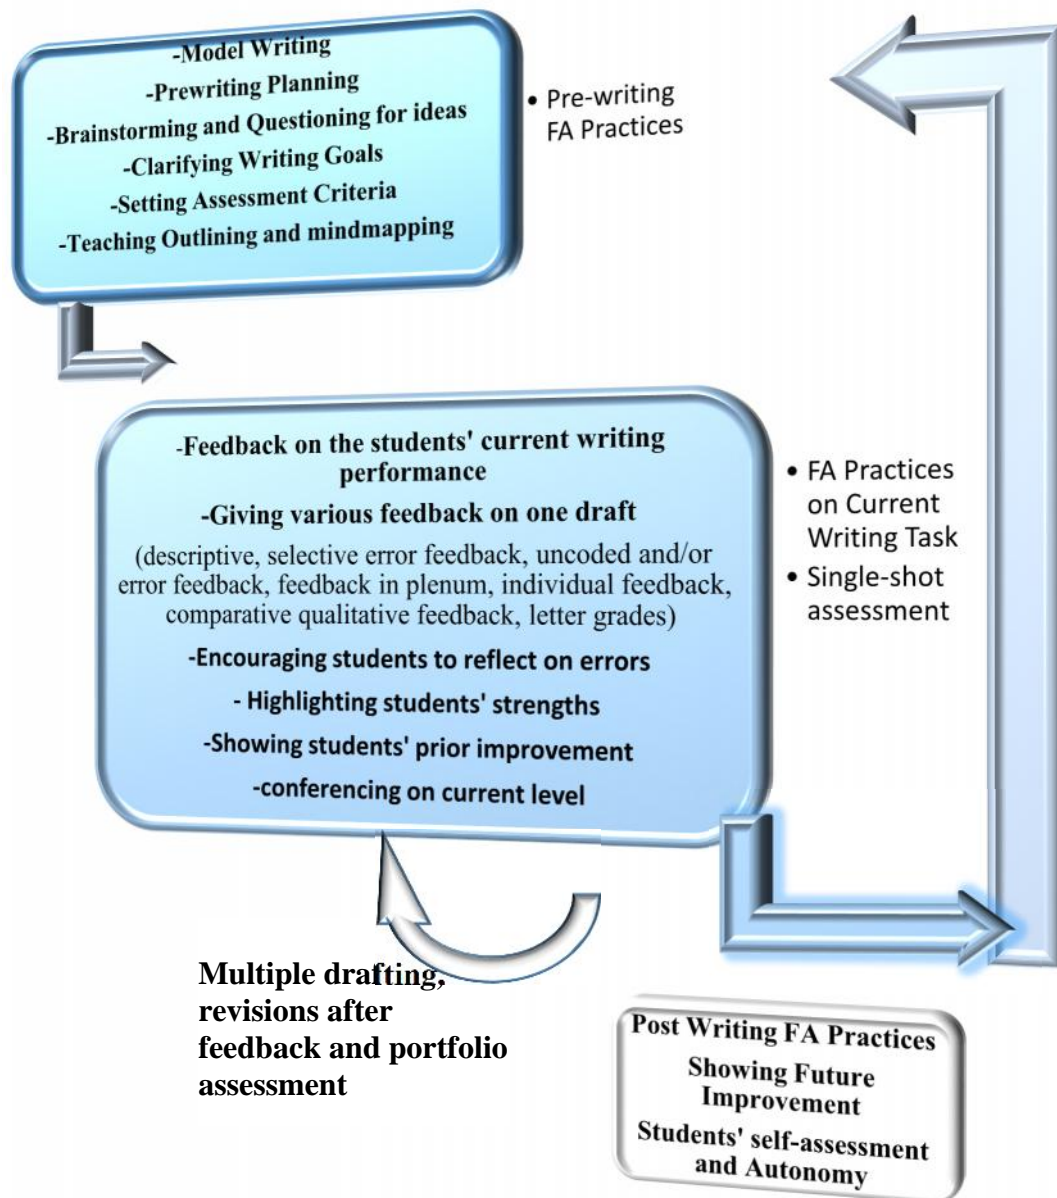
-Model Writing
-Prewriting Planning
-Brainstorming and Questioning for ideas
-Clarifying Writing Goals
-Setting Assessment Criteria
-Teaching Outlining and mindmapping

• Pre-writing FA Practices

-Feedback on the students' current writing performance
-Giving various feedback on one draft
(descriptive, selective error feedback, uncoded and/or error feedback, feedback in plenum, individual feedback, comparative qualitative feedback, letter grades)
-Encouraging students to reflect on errors
- Highlighting students' strengths
-Showing students' prior improvement
-conferencing on current level

• FA Practices on Current Writing Task
• Single-shot assessment

Multiple drafting, revisions after feedback and portfolio assessment

Post Writing FA Practices
Showing Future Improvement
Students' self-assessment and Autonomy